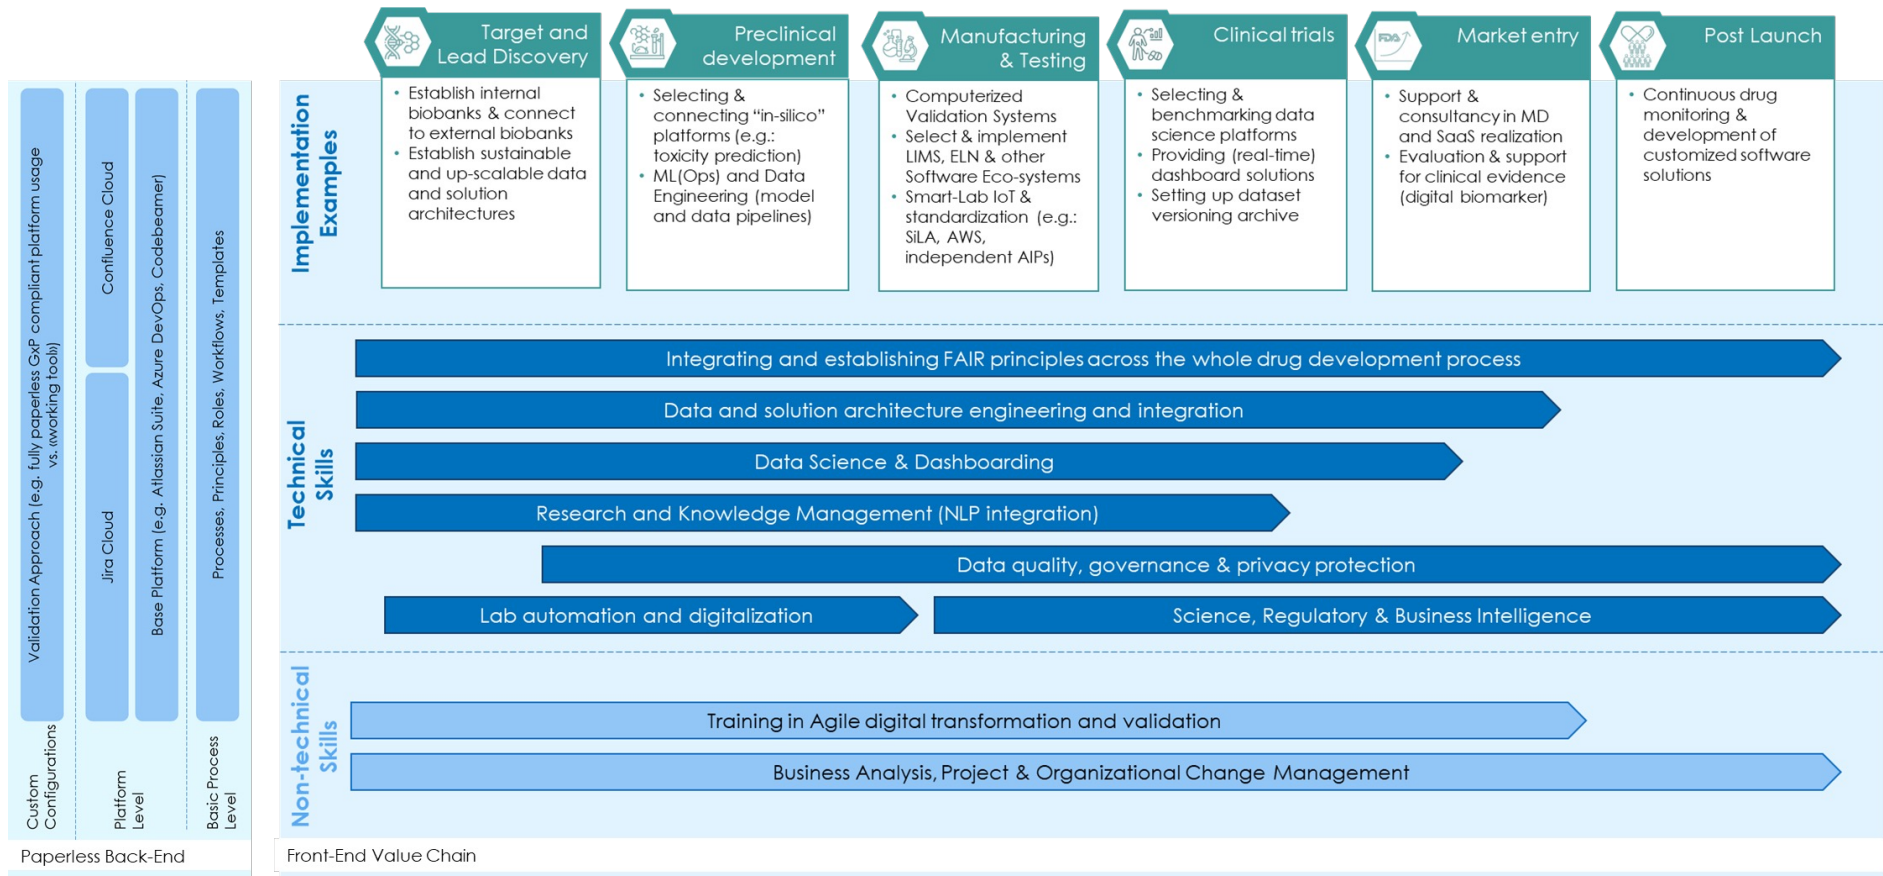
Validation Approach (e.g. fully paperless GxP compliant platform usage vs. (working tools)

Confluence Cloud

Jira Cloud

Base Platform (e.g. Atlassian Suite, Azure DevOps, Codebeamer)

Processes, Principles, Roles, Workflows, Templates

Custom Configurations

Platform Level

Basic Process Level

Paperless Back-End

Target and Lead Discovery

Preclinical development

Manufacturing & Testing

Clinical trials

Market entry

Post Launch

Implementation Examples

- Establish internal biobanks & connect to external biobanks
- Establish sustainable and up-scalable data and solution architectures

- Selecting & connecting "in-silico" platforms (e.g.: toxicity prediction)
- ML(Ops) and Data Engineering (model and data pipelines)

- Computerized Validation Systems
- Select & implement LIMS, ELN & other Software Eco-systems
- Smart-Lab IoT & standardization (e.g.: SiLA, AWS, independent AIPs)

- Selecting & benchmarking data science platforms
- Providing (real-time) dashboard solutions
- Setting up dataset versioning archive

- Support & consultancy in MD and SaaS realization
- Evaluation & support for clinical evidence (digital biomarker)

- Continuous drug monitoring & development of customized software solutions

Technical Skills

Integrating and establishing FAIR principles across the whole drug development process

Data and solution architecture engineering and integration

Data Science & Dashboarding

Research and Knowledge Management (NLP integration)

Data quality, governance & privacy protection

Lab automation and digitalization

Science, Regulatory & Business Intelligence

Non-technical Skills

Training in Agile digital transformation and validation

Business Analysis, Project & Organizational Change Management

Front-End Value Chain